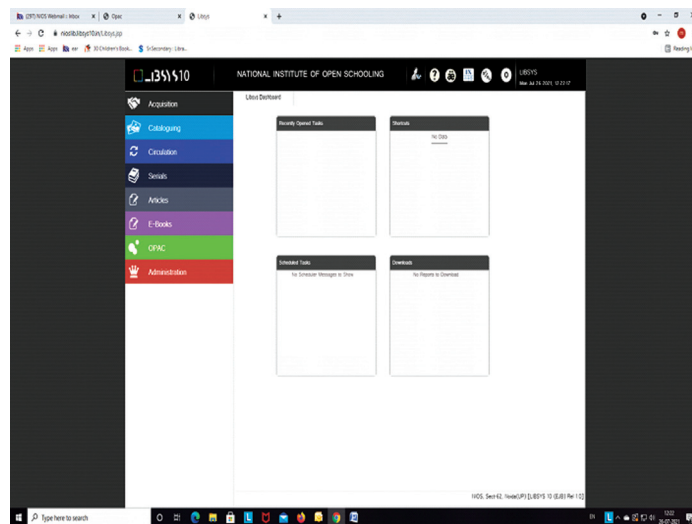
(297) NIOS Webmail :: Inbox × | Opac × | Libsys × | +

nioslib/libsys10/n/Libsys.jsp

Apps | Apps | ear | 30 Children's Book... | Sr.Secondary : Libra...

Reading l

LIBSYS10

NATIONAL INSTITUTE OF OPEN SCHOOLING

LIBSYS
Mon Jul 26 2021, 12:23:17

Acquisition

Cataloguing

Circulation

Serials

Articles

E-Books

OPAC

Administration

Libsys Dashboard

Recently Opened Tasks

Shortcuts

No Data

Scheduled Tasks

No Scheduler Messages to Show

Downloads

No Reports to Download

NIOS, Sect-62, Noida(UP) [LIBSYS 10 (B/B) Rel 1.0]

Type here to search

12:22
26-07-2021